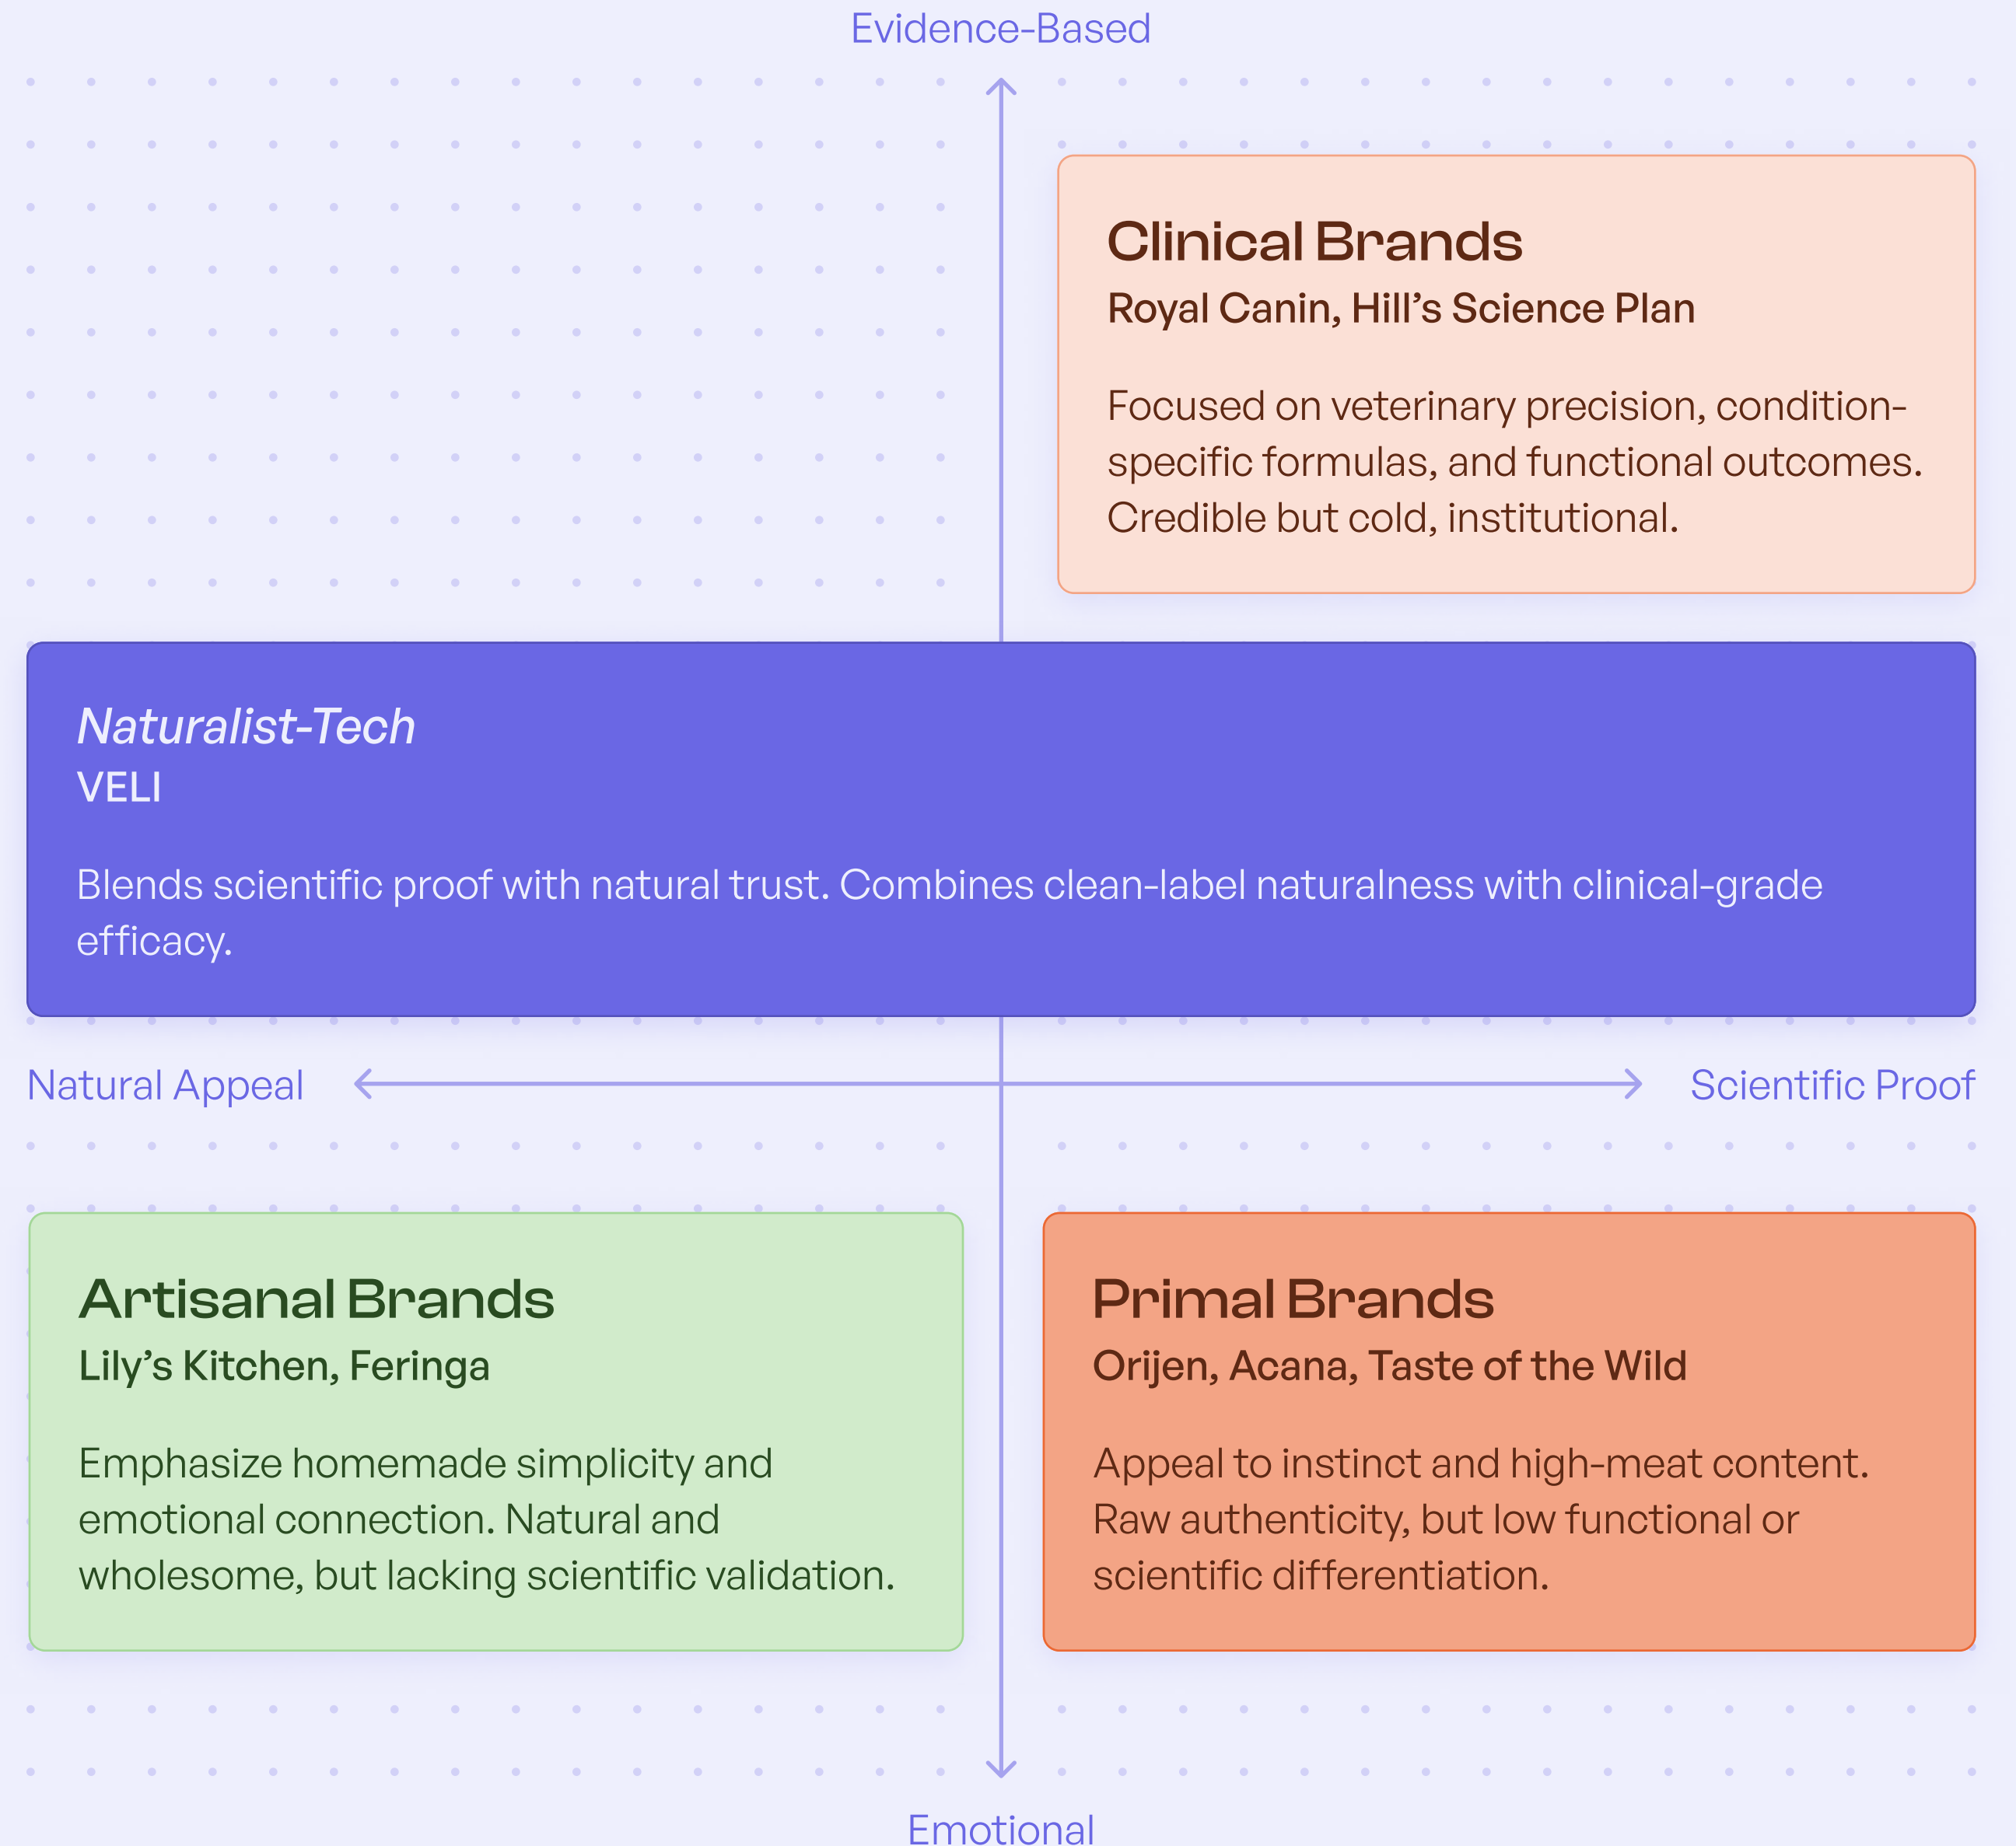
Evidence-Based

Clinical Brands
Royal Canin, Hill’s Science Plan

Focused on veterinary precision, condition-specific formulas, and functional outcomes. Credible but cold, institutional.

Naturalist-Tech
VELI

Blends scientific proof with natural trust. Combines clean-label naturalness with clinical-grade efficacy.

Natural Appeal

Scientific Proof

Artisanal Brands
Lily’s Kitchen, Feringa

Emphasize homemade simplicity and emotional connection. Natural and wholesome, but lacking scientific validation.

Primal Brands
Orijen, Acana, Taste of the Wild

Appeal to instinct and high-meat content. Raw authenticity, but low functional or scientific differentiation.

Emotional